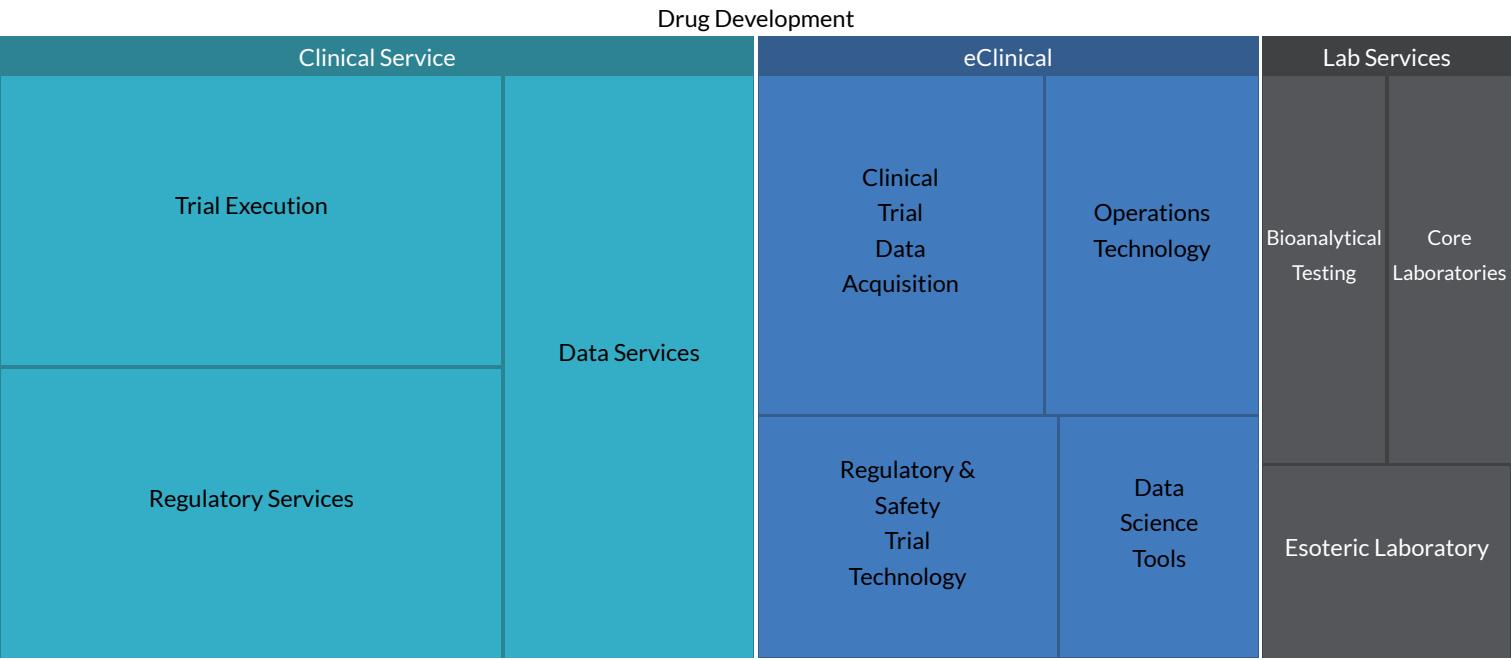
Drug Development

Clinical Service

Trial Execution

Regulatory Services

Data Services

eClinical

Clinical Trial Data Acquisition

Operations Technology

Regulatory & Safety Trial Technology

Data Science Tools

Lab Services

Bioanalytical Testing

Core Laboratories

Esoteric Laboratory